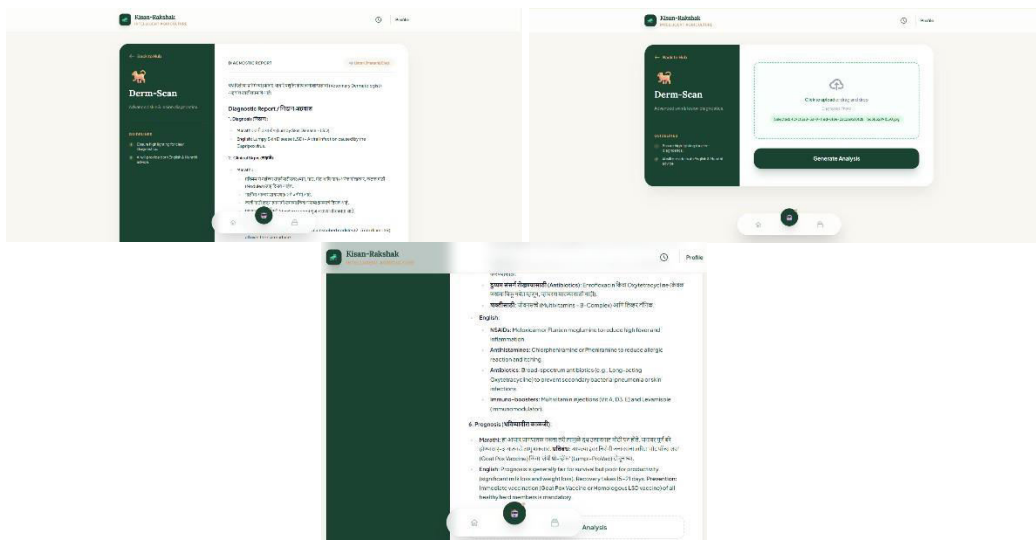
Kisan-Rakshak
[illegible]

Profile

← Back to Hub

Derm-Scan

Advanced skin disease diagnostics

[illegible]

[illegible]

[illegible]

DIAGNOSTIC REPORT

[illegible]

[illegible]

Diagnostic Report / निदान अहवाल

1. Diagnosis (निदान):

Marathi: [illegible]

English: Lumpy Skin Disease (LSD) - A viral infection caused by the Capripoxvirus.

2. Clinical Signs (लक्षणे):

Marathi:

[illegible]

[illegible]

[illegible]

Kisan-Rakshak
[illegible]

Profile

← Back to Hub

Derm-Scan

Advanced skin disease diagnostics

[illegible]

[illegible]

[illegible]

Click to upload or drag and drop

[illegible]

Selected: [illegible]

Generate Analysis

Kisan-Rakshak
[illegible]

Profile

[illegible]

प्रतिजैविके (Antibiotics): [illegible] Oxytetracycline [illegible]

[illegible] (Multivitamins - B-Complex) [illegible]

English:

NSAIDs: Meloxicam or Flunixin meglumine to reduce high fever and inflammation.

Antihistamines: Chlorpheniramine or Pheniramine to reduce allergic reaction and itching.

Antibiotics: Broad-spectrum antibiotics (e.g., Long-acting Oxytetracycline) to prevent secondary bacterial pneumonia or skin infections.

Immuno-boosters: Multivitamin injections (Vit A, D3, E) and Levamisole (immunomodulator).

6. Prognosis (भविष्यातील अंदाज):

Marathi: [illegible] प्रतिबंध: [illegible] (Goat Pox Vaccine) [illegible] (Lumpy-ProVac) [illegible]

English: Prognosis is generally fair for survival but poor for productivity (significant milk loss and weight loss). Recovery takes 15-21 days. Prevention: Immediate vaccination (Goat Pox Vaccine or Homologous LSD vaccine) of all healthy herd members is mandatory.

Analysis